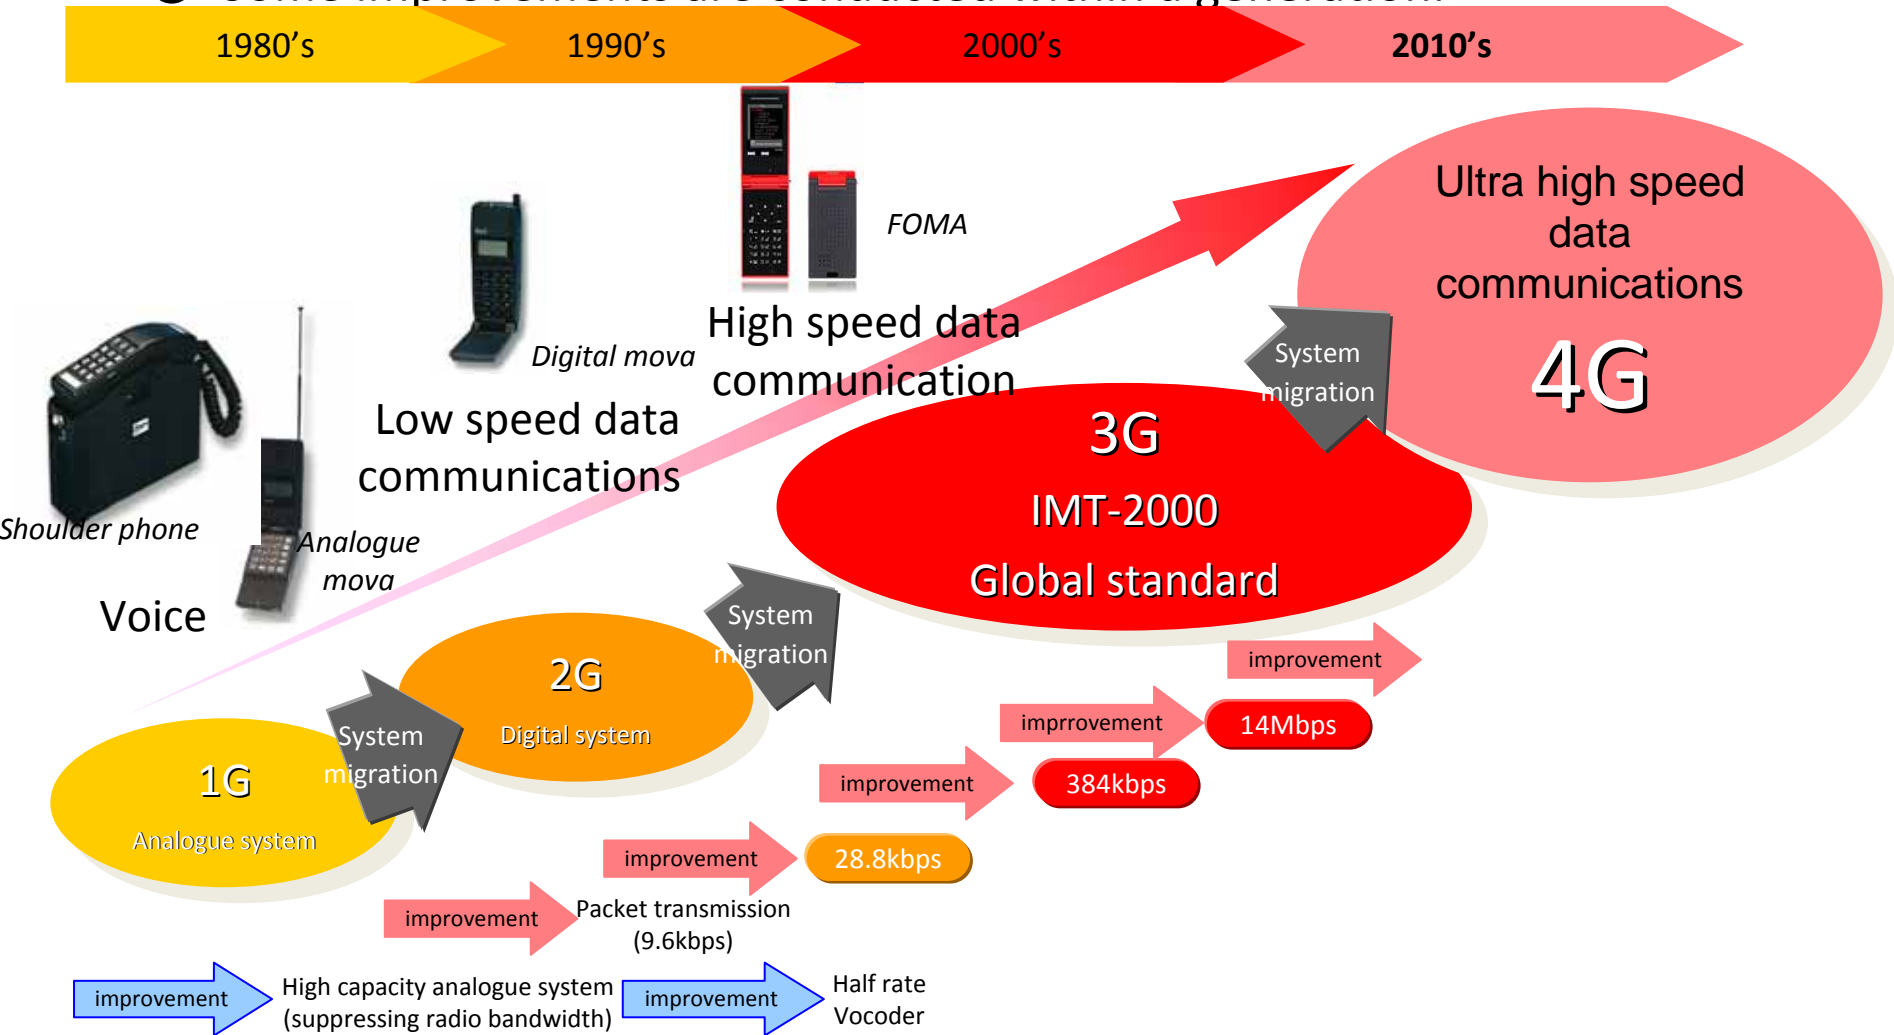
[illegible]

1980's 1990's 2000's 2010's

FOMA

Ultra high speed data communications

4G

System migration

High speed data communication

Digital mova

Low speed data communications

3G

IMT-2000

Global standard

Shoulder phone

Analogue mova

Voice

System migration

2G

Digital system

improvement

imprrovement

14Mbps

1G

Analogue system

System migration

improvement

384kbps

improvement

28.8kbps

improvement

Packet transmission (9.6kbps)

improvement

High capacity analogue system (suppressing radio bandwidth)

improvement

Half rate Vocoder